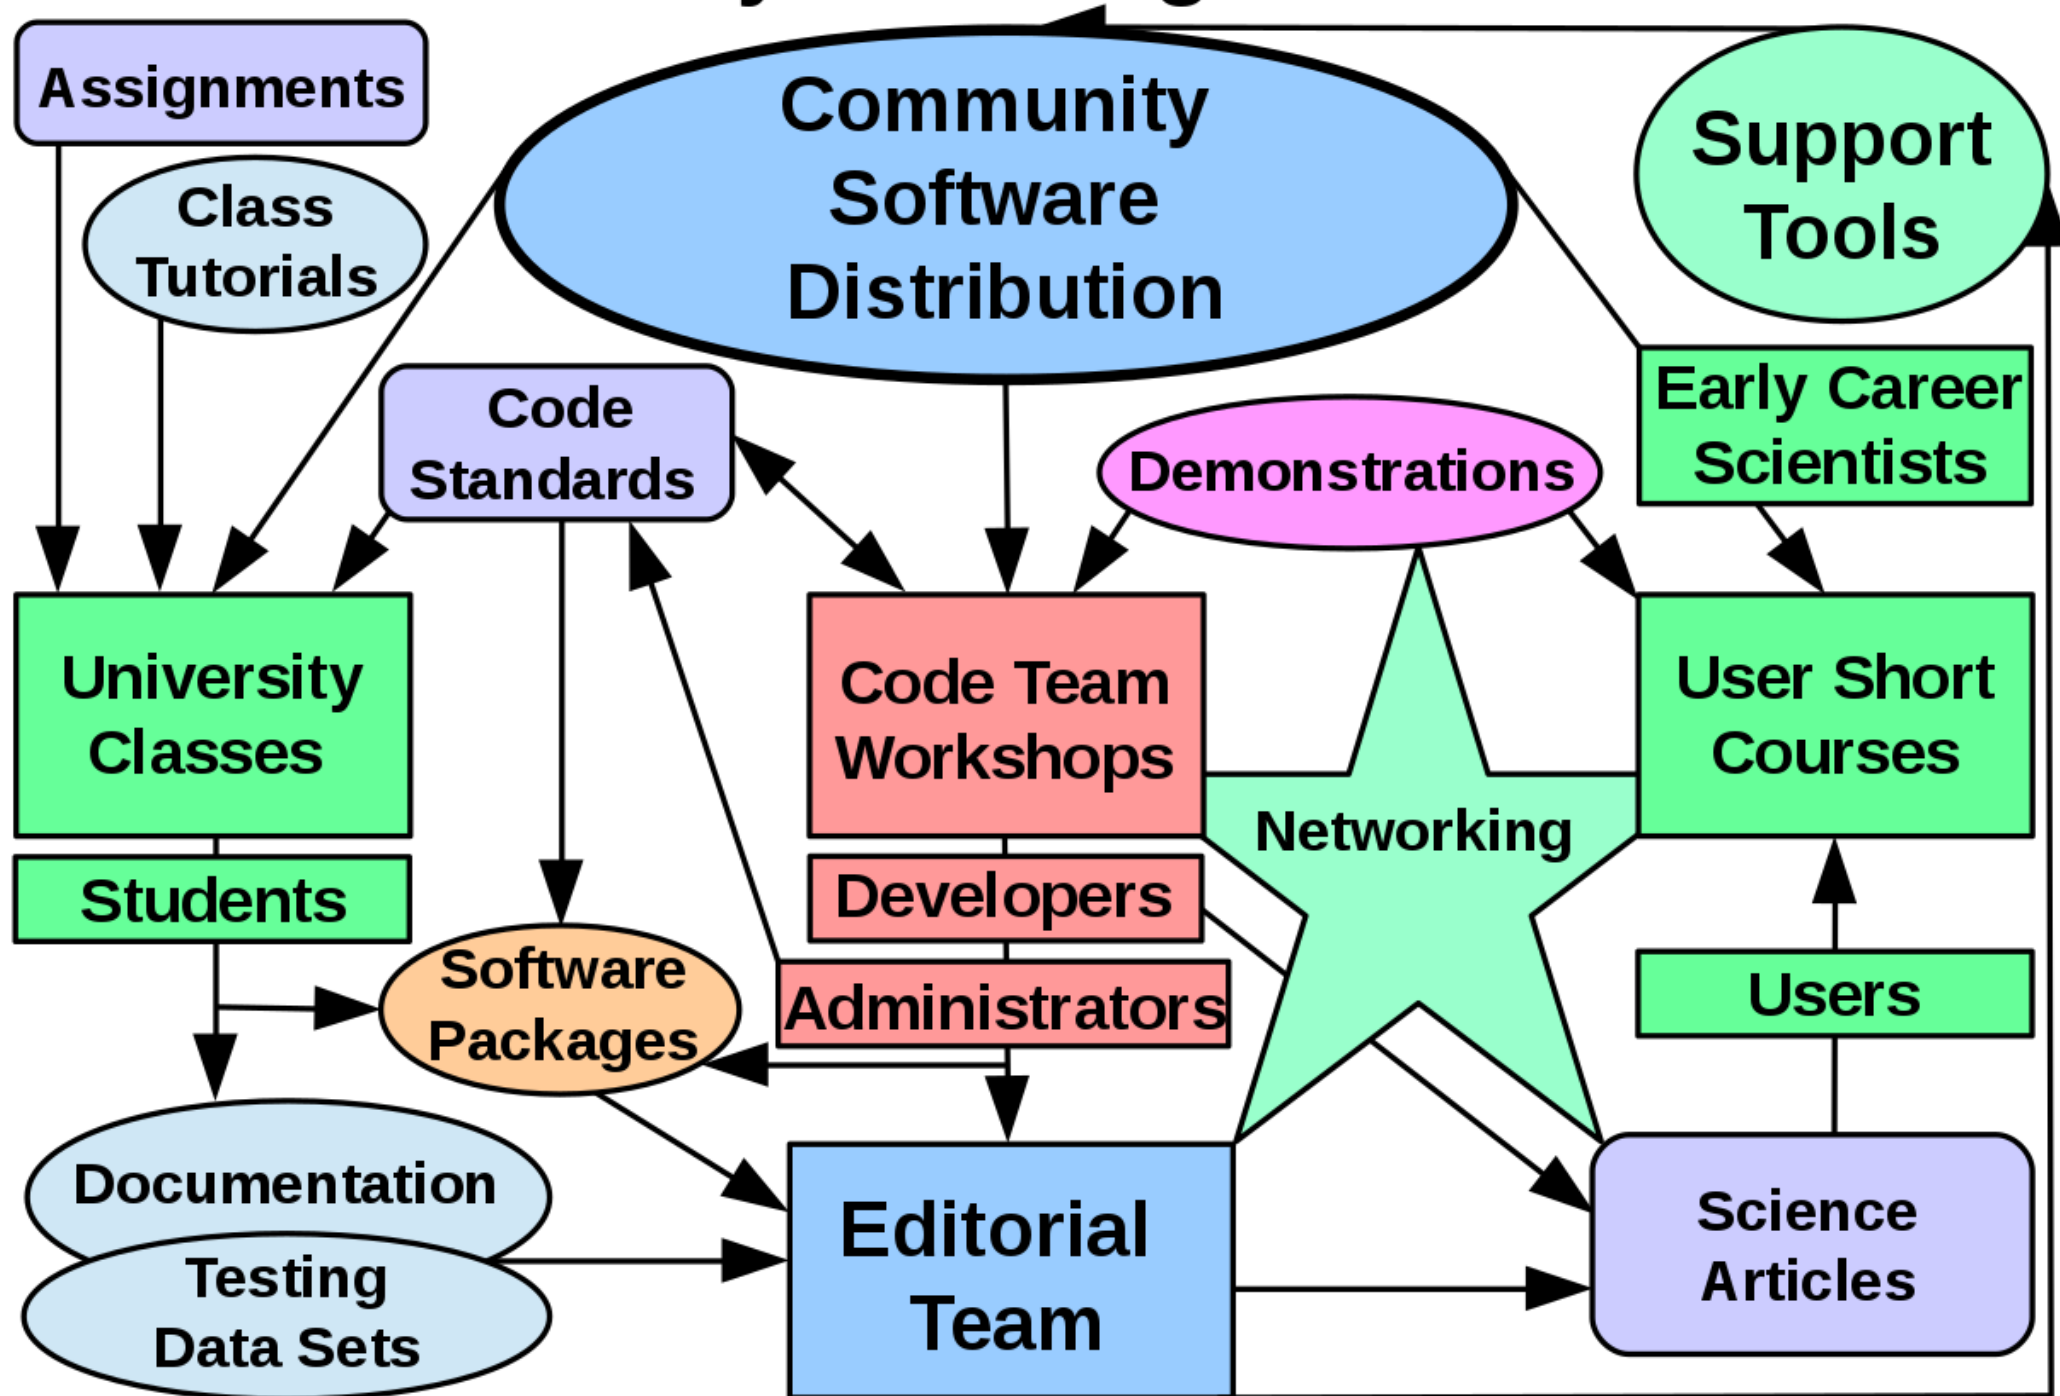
Assignments

Class Tutorials

Community Software Distribution

Support Tools

Code Standards

Early Career Scientists

Demonstrations

University Classes

Code Team Workshops

User Short Courses

Networking

Students

Developers

Software Packages

Administrators

Users

Documentation

Testing Data Sets

Editorial Team

Science Articles